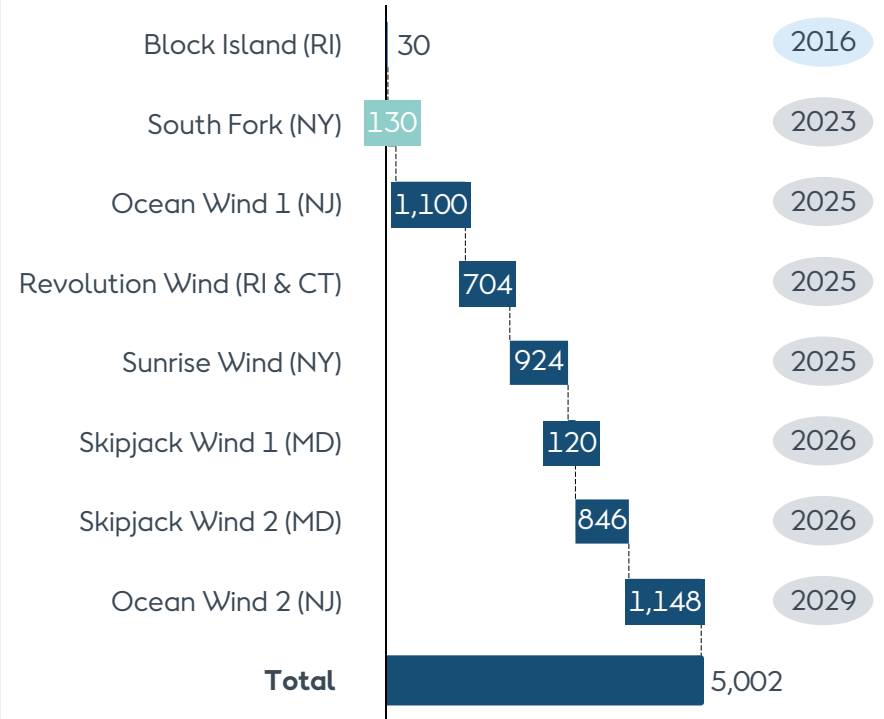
| Project | Value | Year |
|---|---|---|
| Block Island (RI) | 30 | 2016 |
| South Fork (NY) | 130 | 2023 |
| Ocean Wind 1 (NJ) | 1,100 | 2025 |
| Revolution Wind (RI & CT) | 704 | 2025 |
| Sunrise Wind (NY) | 924 | 2025 |
| Skipjack Wind 1 (MD) | 120 | 2026 |
| Skipjack Wind 2 (MD) | 846 | 2026 |
| Ocean Wind 2 (NJ) | 1,148 | 2029 |
| **Total** | 5,002 | |